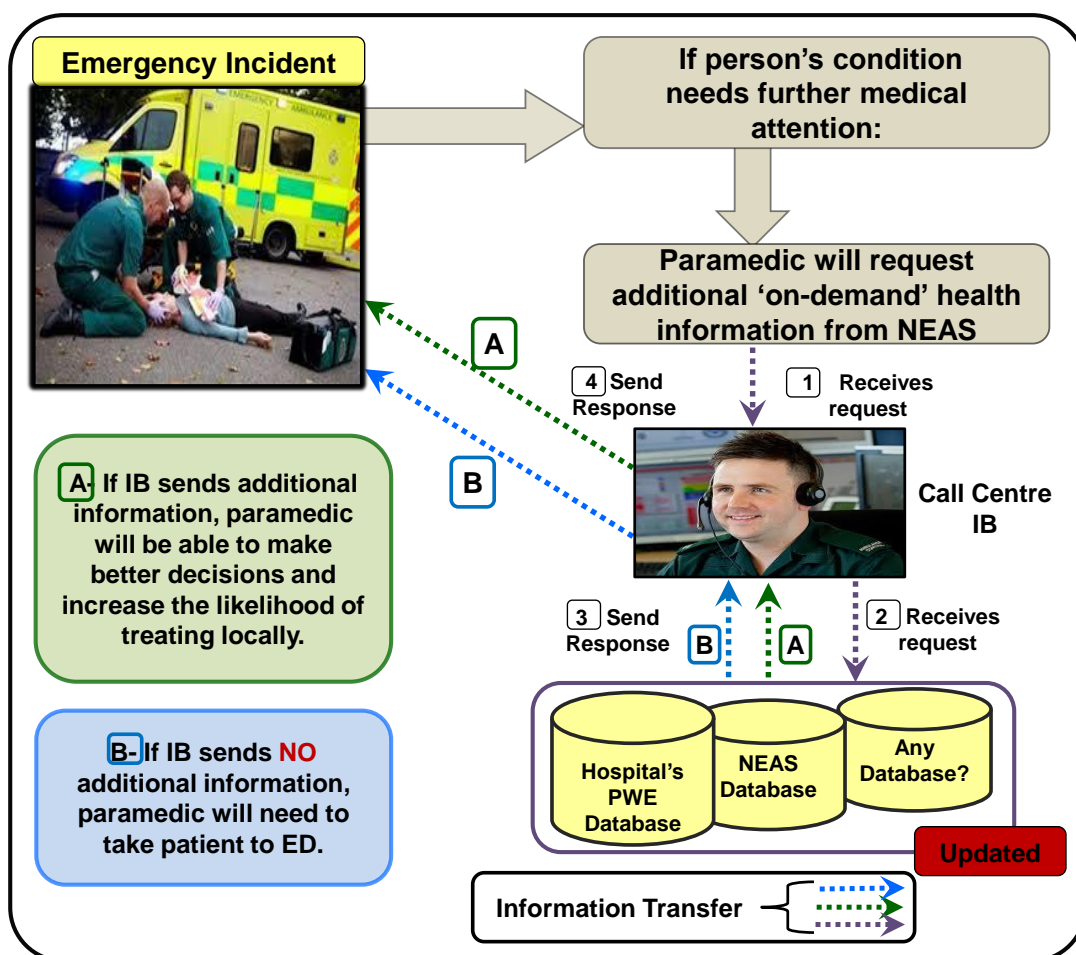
Emergency Incident

If person's condition needs further medical attention:

Paramedic will request additional 'on-demand' health information from NEAS

A

4 Send Response

1 Receives request

B

Call Centre IB

A- If IB sends additional information, paramedic will be able to make better decisions and increase the likelihood of treating locally.

3 Send Response

B

A

2 Receives request

B- If IB sends NO additional information, paramedic will need to take patient to ED.

Hospital's PWE Database

NEAS Database

Any Database?

Updated

Information Transfer